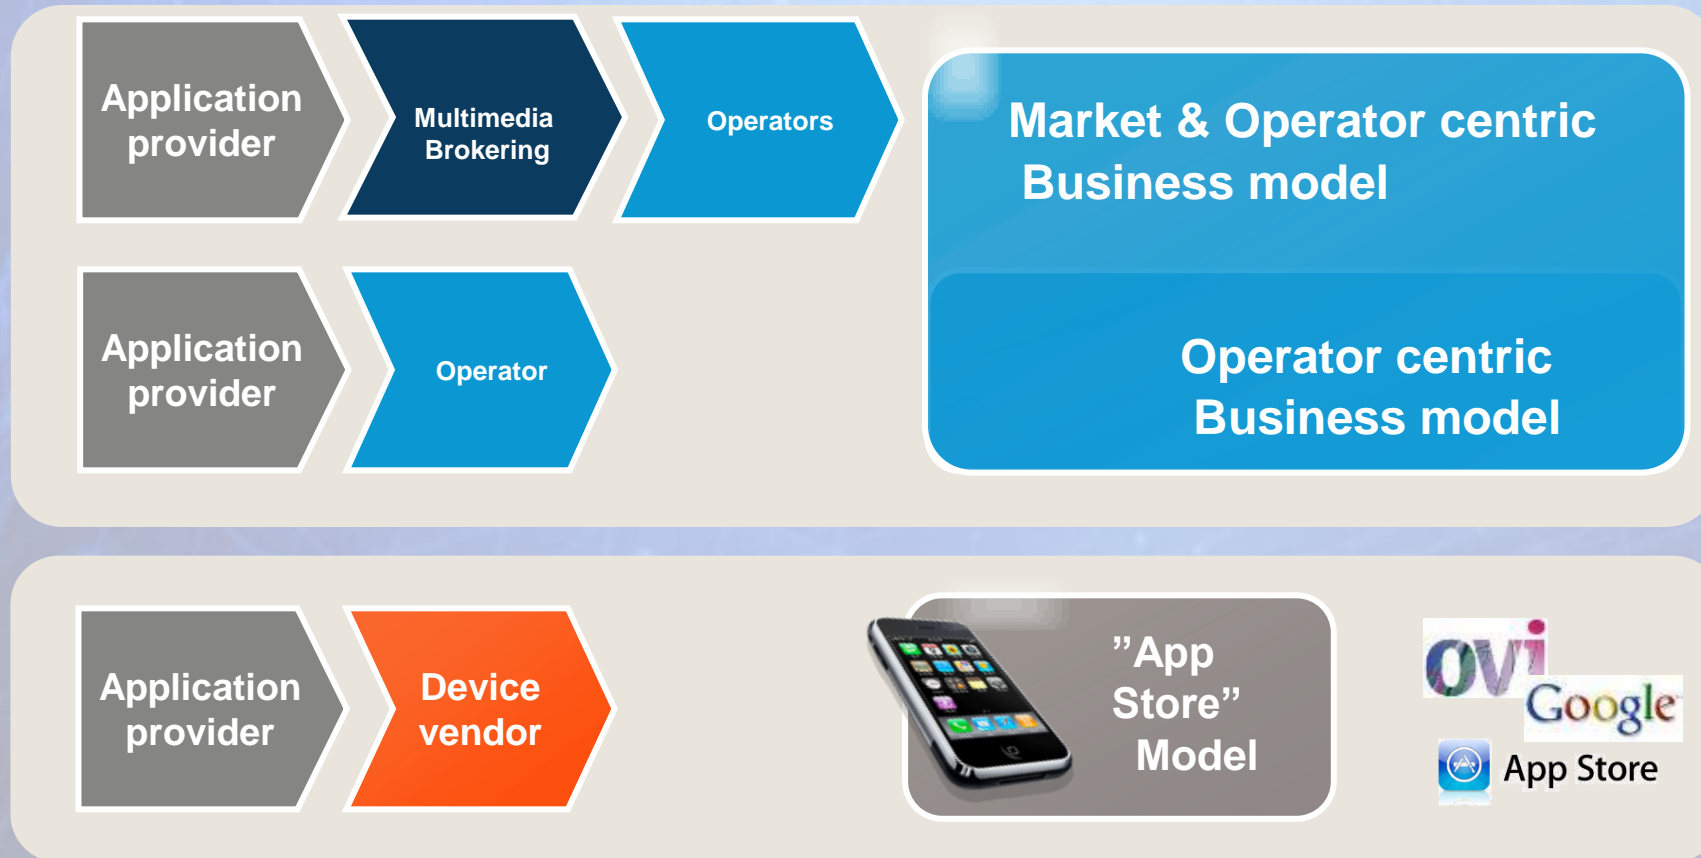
Application provider

Multimedia Brokering

Operators

Market & Operator centric Business model

Application provider

Operator

Operator centric Business model

Application provider

Device vendor

”App Store” Model

ovi

Google

App Store